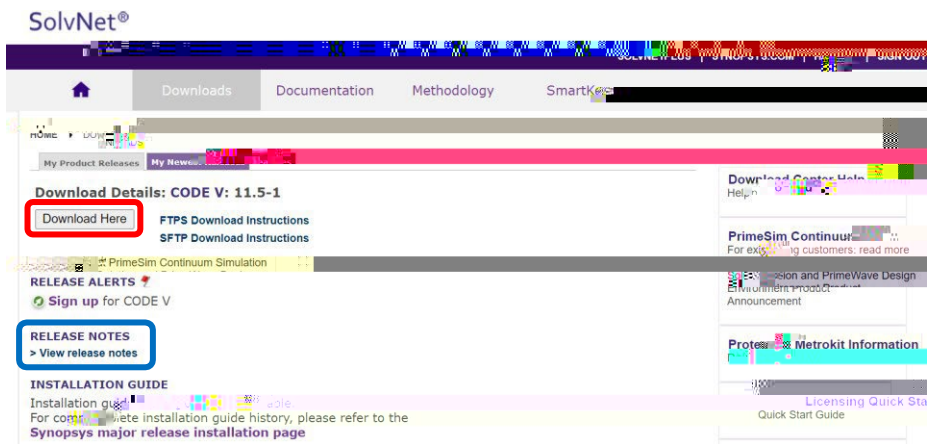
SolvNet®

SOLVNET PLUS | SYNOPSYS.COM | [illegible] | SIGN OUT

Downloads
Documentation
Methodology
SmartK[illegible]

HOME ▸ DOW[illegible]

My Product Releases
My Newe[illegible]

Download Details: CODE V: 11.5-1

Download Here

FTPS Download Instructions
SFTP Download Instructions

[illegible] PrimeSim Continuum Simulation

RELEASE ALERTS
Sign up for CODE V

RELEASE NOTES
> View release notes

INSTALLATION GUIDE
Installation gu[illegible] able
For co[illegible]ete installation guide history, please refer to the
Synopsys major release installation page

Download Center Help
Help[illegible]

PrimeSim Continuu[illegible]
For ex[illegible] customers: read more

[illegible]sion and PrimeWave Design Environment Product Announcement

Prote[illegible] Metrokit Information

Licensing Quick Sta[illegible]
Quick Start Guide